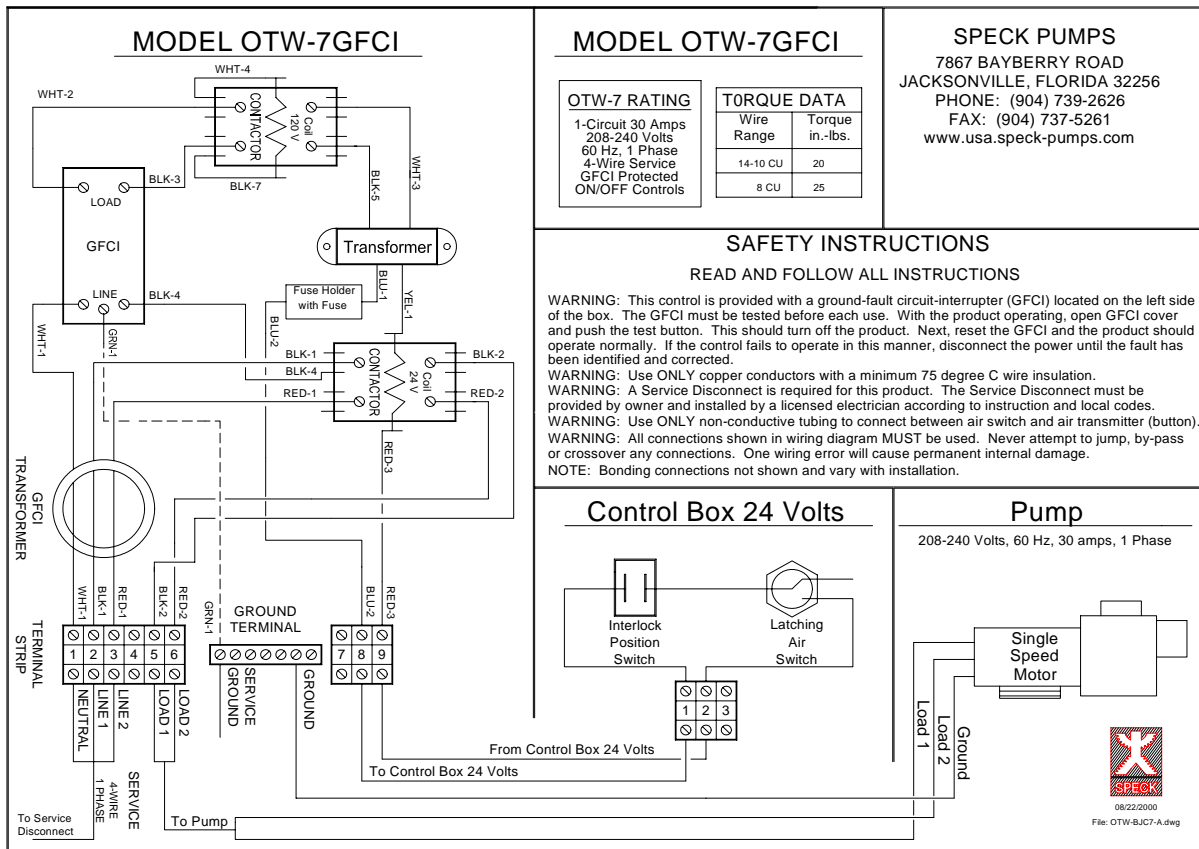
MODEL OTW-7GFCI

WHT-4
WHT-2
CONTACTOR
Coil 120 V
WHT-3
BLK-3
BLK-7
BLK-5
LOAD
GFCI
Transformer
LINE
BLK-4
Fuse Holder with Fuse
BLU-1
YEL-1
BLU-2
WHT-1
GRN-1
BLK-1
BLK-4
RED-1
CONTACTOR
Coil 24 V
BLK-2
RED-2
RED-3
GFCI TRANSFORMER
WHT-1
BLK-1
RED-1
BLK-2
RED-2
GRN-1
GROUND TERMINAL
BLU-2
RED-3
TERMINAL STRIP

| 1 | 2 | 3 | 4 | 5 | 6 |
|---|---|---|---|---|---|

| 7 | 8 | 9 |
|---|---|---|

NEUTRAL
LINE 1
LINE 2
LOAD 1
LOAD 2
SERVICE GROUND
GROUND
SERVICE
4-WIRE 1 PHASE
To Service Disconnect
To Pump
From Control Box 24 Volts
To Control Box 24 Volts

MODEL OTW-7GFCI

OTW-7 RATING
1-Circuit 30 Amps
208-240 Volts
60 Hz, 1 Phase
4-Wire Service
GFCI Protected
ON/OFF Controls

TORQUE DATA

| Wire Range | Torque in.-lbs. |
|---|---|
| 14-10 CU | 20 |
| 8 CU | 25 |

SPECK PUMPS
7867 BAYBERRY ROAD
JACKSONVILLE, FLORIDA 32256
PHONE: (904) 739-2626
FAX: (904) 737-5261
www.usa.speck-pumps.com

SAFETY INSTRUCTIONS
READ AND FOLLOW ALL INSTRUCTIONS

WARNING: This control is provided with a ground-fault circuit-interrupter (GFCI) located on the left side of the box. The GFCI must be tested before each use. With the product operating, open GFCI cover and push the test button. This should turn off the product. Next, reset the GFCI and the product should operate normally. If the control fails to operate in this manner, disconnect the power until the fault has been identified and corrected.
WARNING: Use ONLY copper conductors with a minimum 75 degree C wire insulation.
WARNING: A Service Disconnect is required for this product. The Service Disconnect must be provided by owner and installed by a licensed electrician according to instruction and local codes.
WARNING: Use ONLY non-conductive tubing to connect between air switch and air transmitter (button).
WARNING: All connections shown in wiring diagram MUST be used. Never attempt to jump, by-pass or crossover any connections. One wiring error will cause permanent internal damage.
NOTE: Bonding connections not shown and vary with installation.

Control Box 24 Volts
Interlock Position Switch
Latching Air Switch

| 1 | 2 | 3 |
|---|---|---|

Pump
208-240 Volts, 60 Hz, 30 amps, 1 Phase
Single Speed Motor
Load 1
Load 2
Ground
SPECK
08/22/2000
File: OTW-BJC7-A.dwg